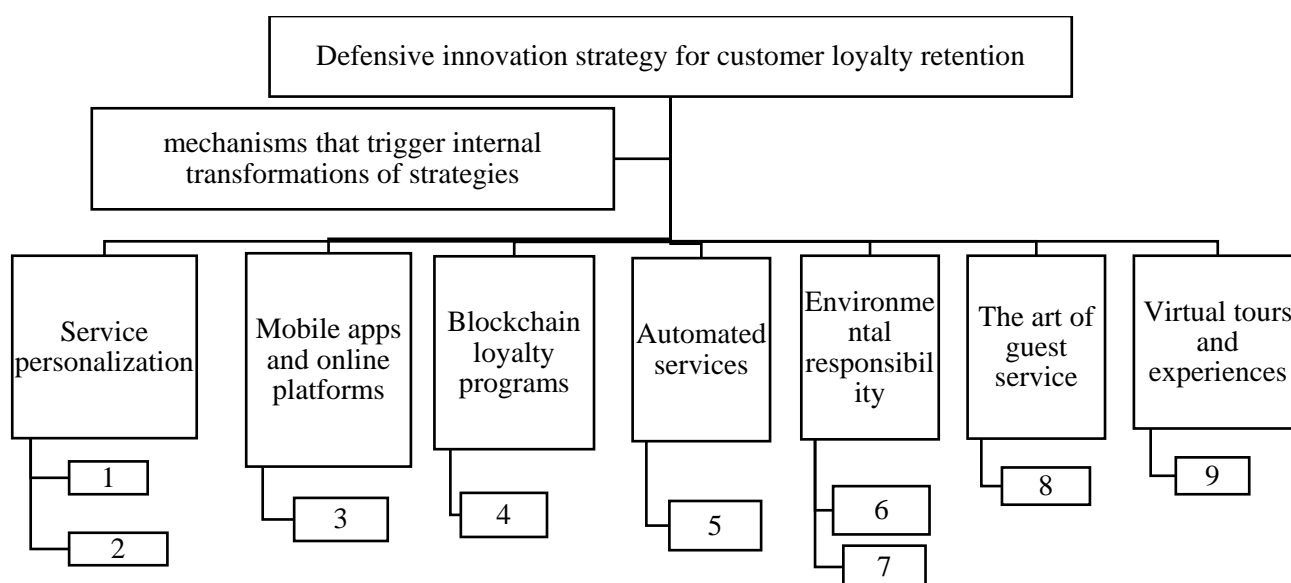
Defensive innovation strategy for customer loyalty retention

mechanisms that trigger internal transformations of strategies

Service personalization

1

2

Mobile apps and online platforms

3

Blockchain loyalty programs

4

Automated services

5

Environmental responsibility

6

7

The art of guest service

8

Virtual tours and experiences

9